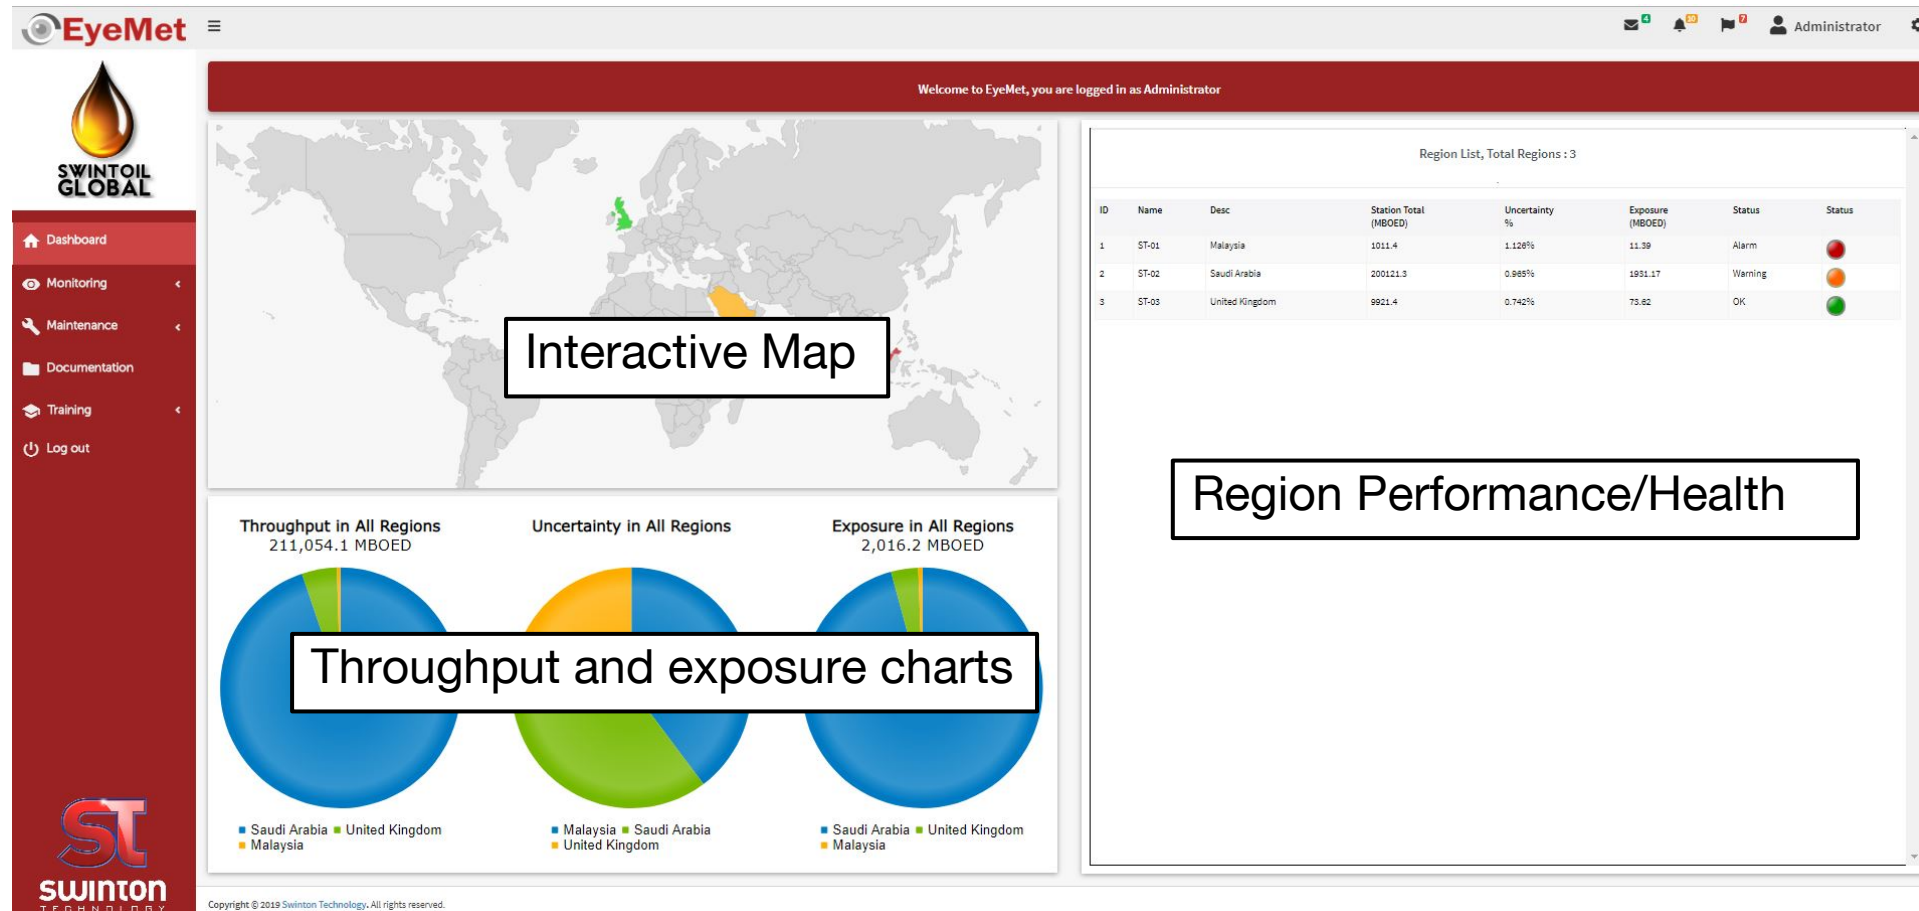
EyeMet ≡

4 8 7 Administrator

SWINTOIL GLOBAL

Dashboard
Monitoring
Maintenance
Documentation
Training
Log out

Welcome to EyeMet, you are logged in as Administrator

Interactive Map

Region List, Total Regions : 3

| ID | Name | Desc | Station Total (MBOED) | Uncertainty % | Exposure (MBOED) | Status | Status |
|---|---|---|---|---|---|---|---|
| 1 | ST-01 | Malaysia | 1011.4 | 1.126% | 11.39 | Alarm | |
| 2 | ST-02 | Saudi Arabia | 200121.3 | 0.965% | 1931.17 | Warning | |
| 3 | ST-03 | United Kingdom | 9921.4 | 0.742% | 73.62 | OK | |

Region Performance/Health

Throughput in All Regions
211,054.1 MBOED

Uncertainty in All Regions

Exposure in All Regions
2,016.2 MBOED

Throughput and exposure charts

Saudi Arabia United Kingdom Malaysia

Malaysia Saudi Arabia United Kingdom

Saudi Arabia United Kingdom Malaysia

ST
SWINTON TECHNOLOGY

Copyright © 2019 Swinton Technology. All rights reserved.